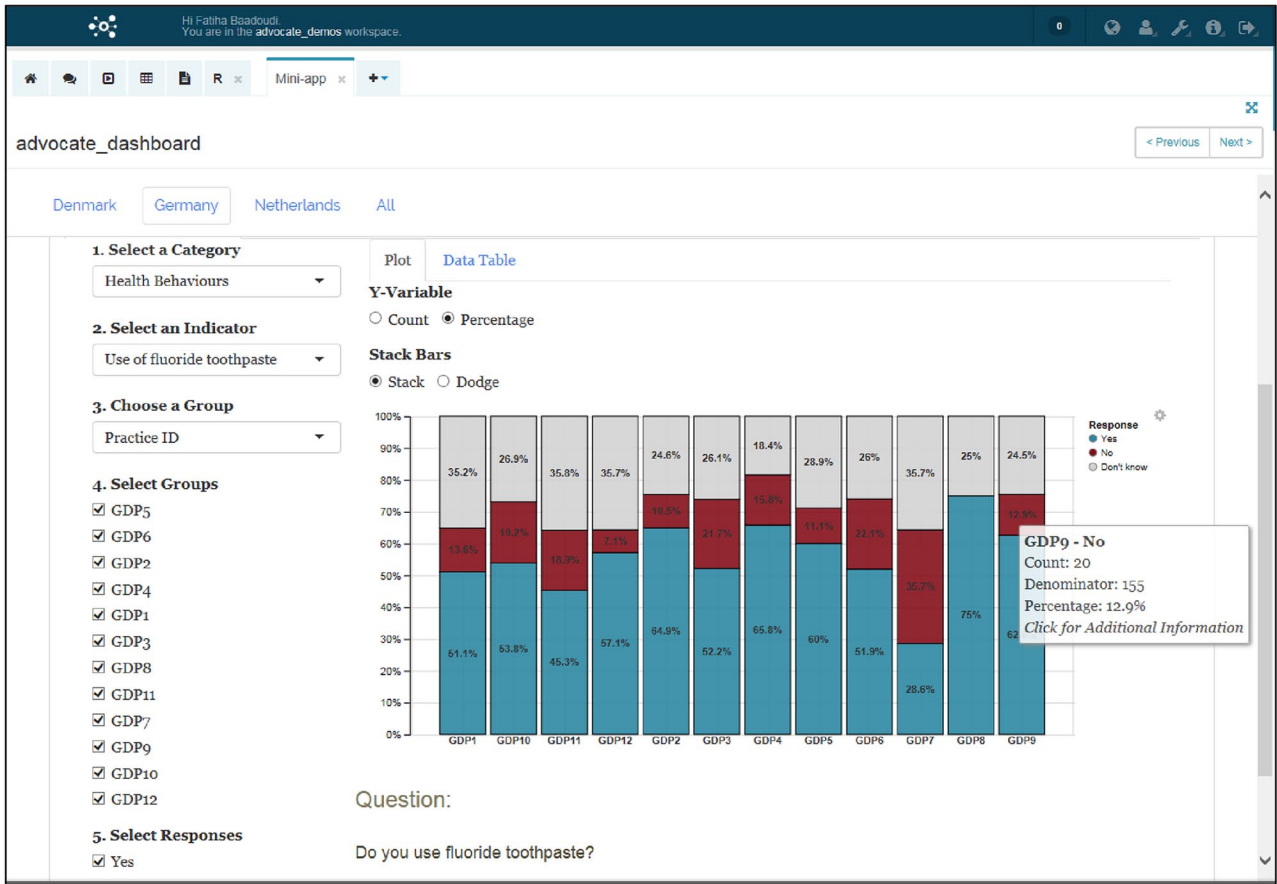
Hi Fatiha Baadoudi.
You are in the advocate_demos workspace.

0

R ×

Mini-app ×

advocate_dashboard

< Previous | Next >

Denmark | Germany | Netherlands | All

1. Select a Category

Health Behaviours

2. Select an Indicator

Use of fluoride toothpaste

3. Choose a Group

Practice ID

4. Select Groups

☑ GDP5
☑ GDP6
☑ GDP2
☑ GDP4
☑ GDP1
☑ GDP3
☑ GDP8
☑ GDP11
☑ GDP7
☑ GDP9
☑ GDP10
☑ GDP12

5. Select Responses

☑ Yes

Plot | Data Table

Y-Variable

○ Count ◉ Percentage

Stack Bars

◉ Stack ○ Dodge

100%
90%
80%
70%
60%
50%
40%
30%
20%
10%
0%

| | GDP1 | GDP10 | GDP11 | GDP12 | GDP2 | GDP3 | GDP4 | GDP5 | GDP6 | GDP7 | GDP8 | GDP9 |
|---|---|---|---|---|---|---|---|---|---|---|---|---|
| Don't know | 35.2% | 26.9% | 35.8% | 35.7% | 24.6% | 26.1% | 18.4% | 28.9% | 26% | 35.7% | 25% | 24.5% |
| No | 13.6% | 19.2% | 18.9% | 7.1% | 10.5% | 21.7% | 15.8% | 11.1% | 22.1% | 35.7% | | 12.9% |
| Yes | 51.1% | 53.8% | 45.3% | 57.1% | 64.9% | 52.2% | 65.8% | 60% | 51.9% | 28.6% | 75% | 62 |

Response
Yes
No
Don't know

GDP9 - No
Count: 20
Denominator: 155
Percentage: 12.9%
Click for Additional Information

Question:

Do you use fluoride toothpaste?